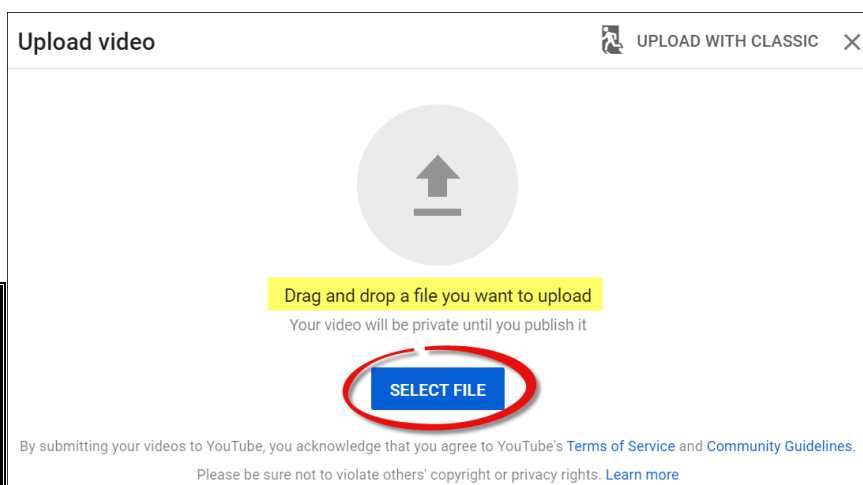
Upload video

UPLOAD WITH CLASSIC

Drag and drop a file you want to upload

Your video will be private until you publish it

SELECT FILE

By submitting your videos to YouTube, you acknowledge that you agree to YouTube's Terms of Service and Community Guidelines.

Please be sure not to violate others' copyright or privacy rights. Learn more